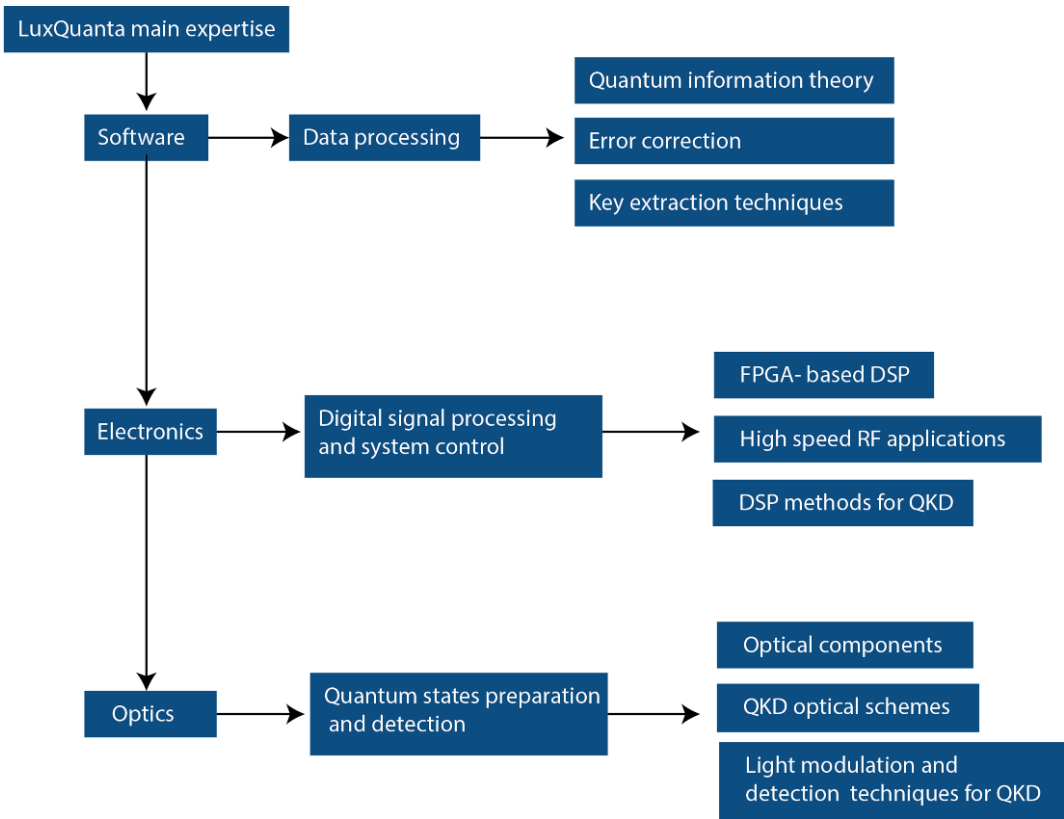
LuxQuanta main expertise

Software

Data processing

Quantum information theory

Error correction

Key extraction techniques

Electronics

Digital signal processing and system control

FPGA- based DSP

High speed RF applications

DSP methods for QKD

Optics

Quantum states preparation and detection

Optical components

QKD optical schemes

Light modulation and detection techniques for QKD